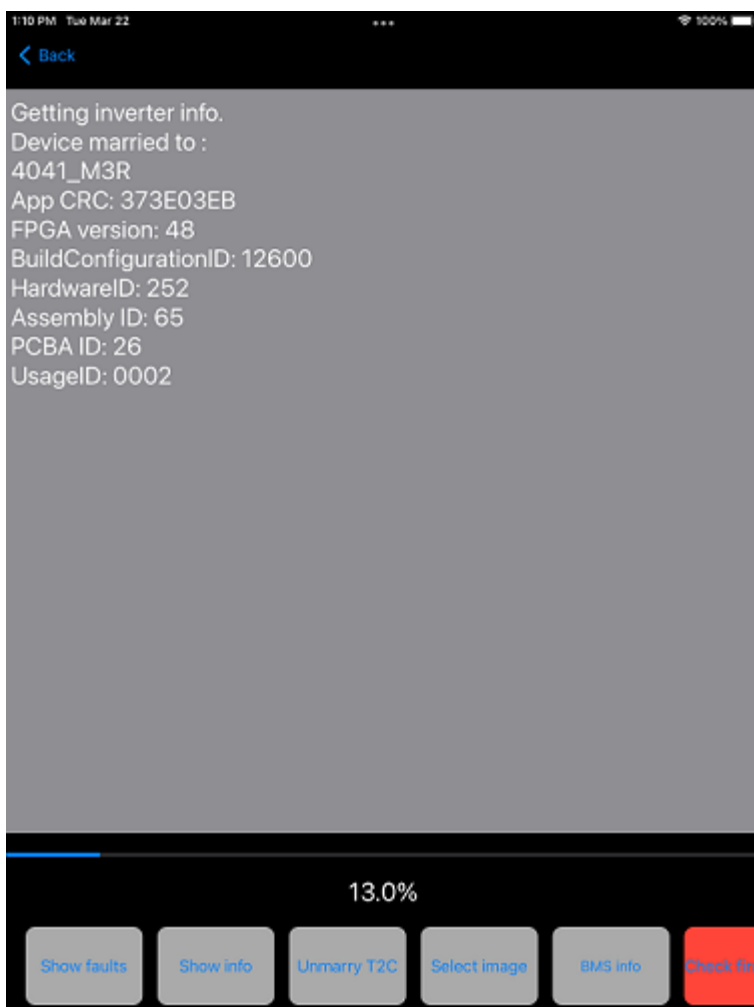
1:10 PM Tue Mar 22

100%

Back

Getting inverter info.
Device married to :
4041_M3R
App CRC: 373E03EB
FPGA version: 48
BuildConfigurationID: 12600
HardwareID: 252
Assembly ID: 65
PCBA ID: 26
UsageID: 0002

13.0%

Show faults

Show info

Unmarry T2C

Select image

BMS info

Check fir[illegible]